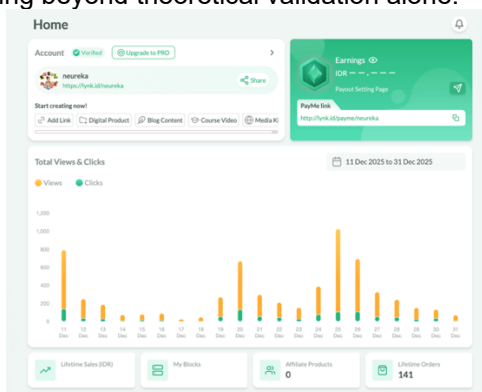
ing beyond theoretical validation alone.

Home

Account Verified Upgrade to PRO

neureka
https://lynk.id/neureka

Share

Start creating now!

Add Link Digital Product Blog Content Course Video Media Ki

Earnings
IDR — — . — — —
Payout Setting Page

PayMe link
http://lynk.id/payme/neureka

Total Views & Clicks

11 Dec 2025 to 31 Dec 2025

Views Clicks

1,200
1,000
800
600
400
200
0

11 Dec 12 Dec 13 Dec 14 Dec 15 Dec 16 Dec 17 Dec 18 Dec 19 Dec 20 Dec 21 Dec 22 Dec 23 Dec 24 Dec 25 Dec 26 Dec 27 Dec 28 Dec 29 Dec 30 Dec 31 Dec

Lifetime Sales (IDR)

My Blocks

Affiliate Products
0

Lifetime Orders
141